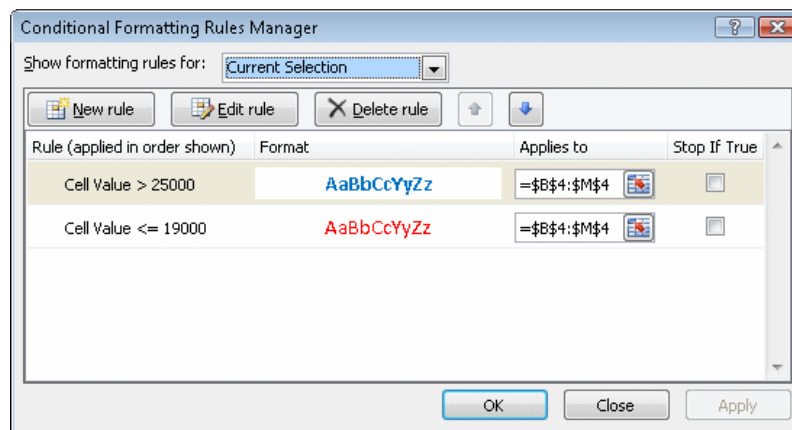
Conditional Formatting Rules Manager

?

Show formatting rules for: Current Selection

New rule | Edit rule | Delete rule

| Rule (applied in order shown) | Format | Applies to | Stop If True |
|---|---|---|---|
| Cell Value > 25000 | AaBbCcYyZz | =\$B\$4:\$M\$4 | |
| Cell Value <= 19000 | AaBbCcYyZz | =\$B\$4:\$M\$4 | |

OK | Close | Apply